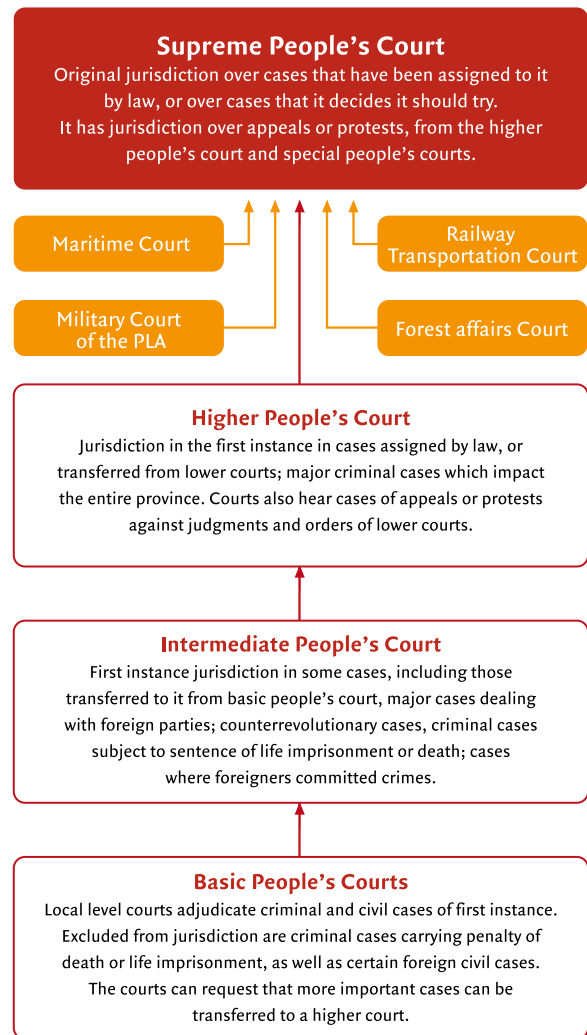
Supreme People's Court
Original jurisdiction over cases that have been assigned to it by law, or over cases that it decides it should try. It has jurisdiction over appeals or protests, from the higher people's court and special people's courts.

Maritime Court

Railway Transportation Court

Military Court of the PLA

Forest affairs Court

Higher People's Court
Jurisdiction in the first instance in cases assigned by law, or transferred from lower courts; major criminal cases which impact the entire province. Courts also hear cases of appeals or protests against judgments and orders of lower courts.

Intermediate People's Court
First instance jurisdiction in some cases, including those transferred to it from basic people's court, major cases dealing with foreign parties; counterrevolutionary cases, criminal cases subject to sentence of life imprisonment or death; cases where foreigners committed crimes.

Basic People's Courts
Local level courts adjudicate criminal and civil cases of first instance. Excluded from jurisdiction are criminal cases carrying penalty of death or life imprisonment, as well as certain foreign civil cases. The courts can request that more important cases can be transferred to a higher court.